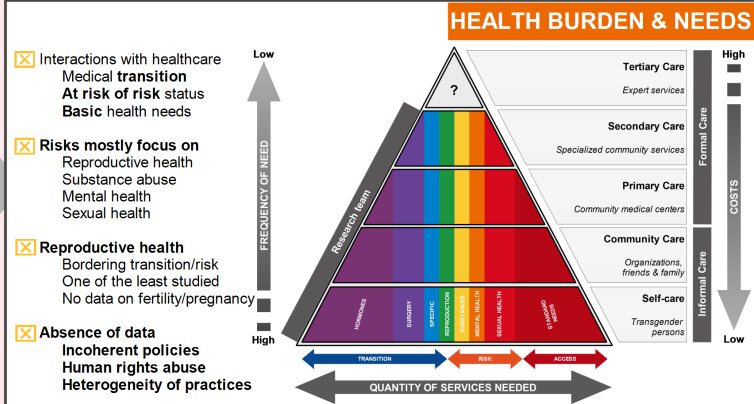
HEALTH BURDEN & NEEDS

☒ Interactions with healthcare
Medical **transition**
**At risk of risk** status
**Basic** health needs

☒ Risks mostly focus on
Reproductive health
Substance abuse
Mental health
Sexual health

☒ Reproductive health
Bordering transition/risk
One of the least studied
No data on fertility/pregnancy

☒ Absence of data
Incoherent policies
Human rights abuse
Heterogeneity of practices

Low
FREQUENCY OF NEED
High

Research team

?

HORMONES
SURGERY
SPECIFIC
REPRODUCTIVE
SUBSTANCES
MENTAL HEALTH
SEXUAL HEALTH
SOCIAL GROUPS

TRANSITION
RISK
ACCESS

QUANTITY OF SERVICES NEEDED

Tertiary Care
Expert services

Secondary Care
Specialized community services

Primary Care
Community medical centers

Community Care
Organizations, friends & family

Self-care
Transgender persons

Formal Care
Informal Care

High
COSTS
Low